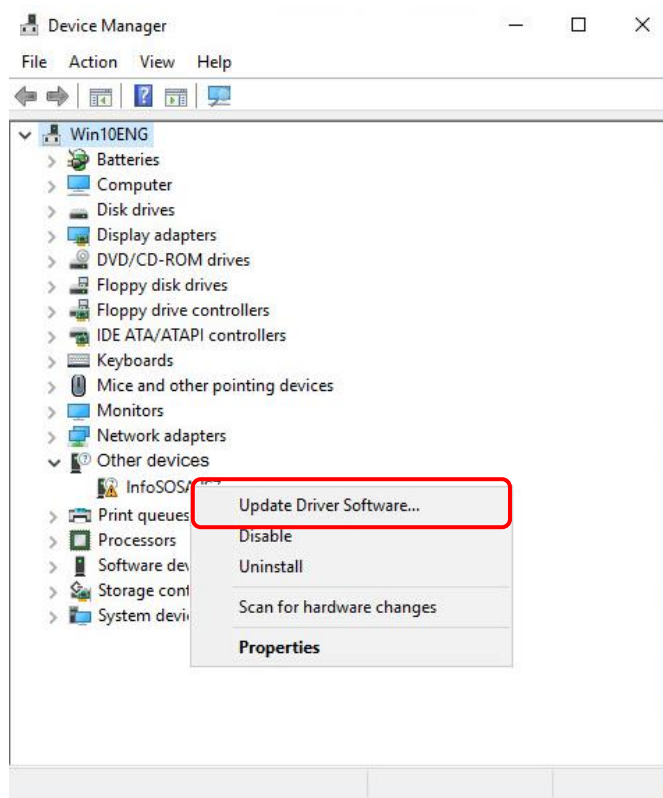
Device Manager

File Action View Help

Win10ENG
Batteries
Computer
Disk drives
Display adapters
DVD/CD-ROM drives
Floppy disk drives
Floppy drive controllers
IDE ATA/ATAPI controllers
Keyboards
Mice and other pointing devices
Monitors
Network adapters
Other devices
InfoSOS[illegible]
Print queues
Processors
Software dev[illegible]
Storage con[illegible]
System devi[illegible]

Update Driver Software...
Disable
Uninstall
Scan for hardware changes
Properties